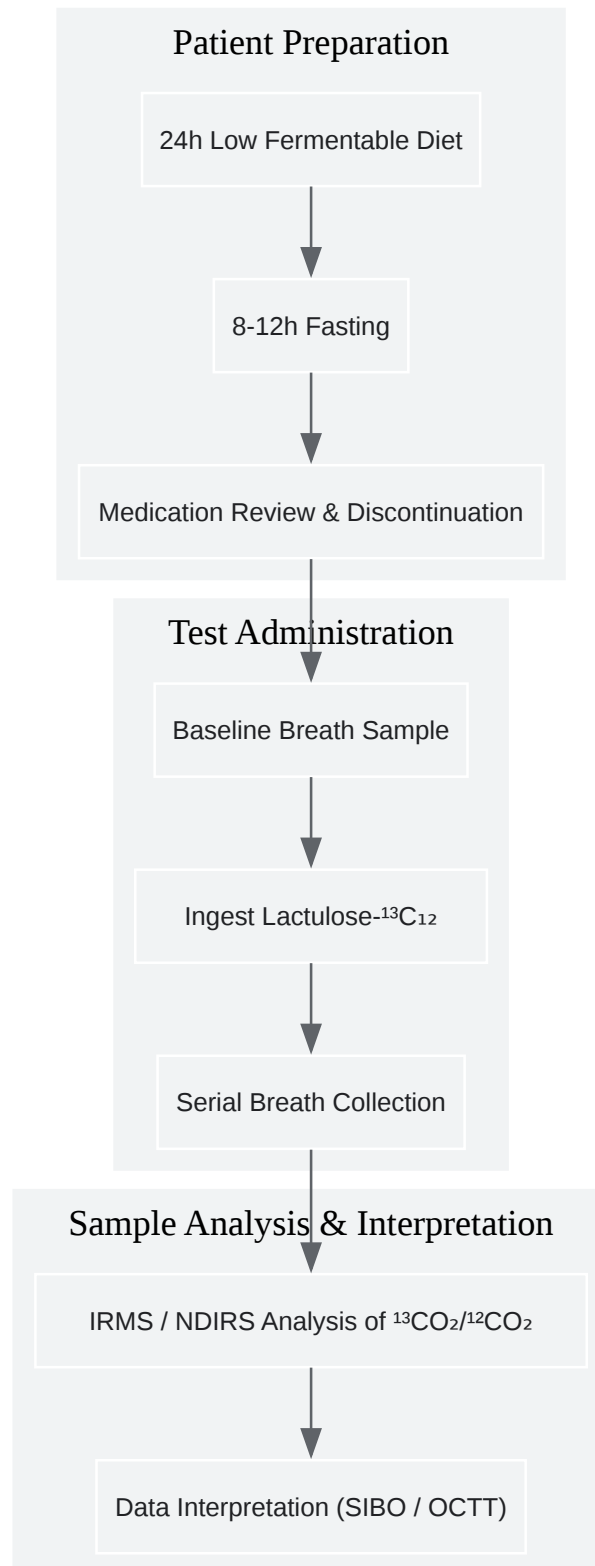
Patient Preparation

24h Low Fermentable Diet

8-12h Fasting

Medication Review & Discontinuation

Test Administration

Baseline Breath Sample

Ingest Lactulose-$^{13}C_{12}$

Serial Breath Collection

Sample Analysis & Interpretation

IRMS / NDIRS Analysis of $^{13}CO_2/^{12}CO_2$

Data Interpretation (SIBO / OCTT)